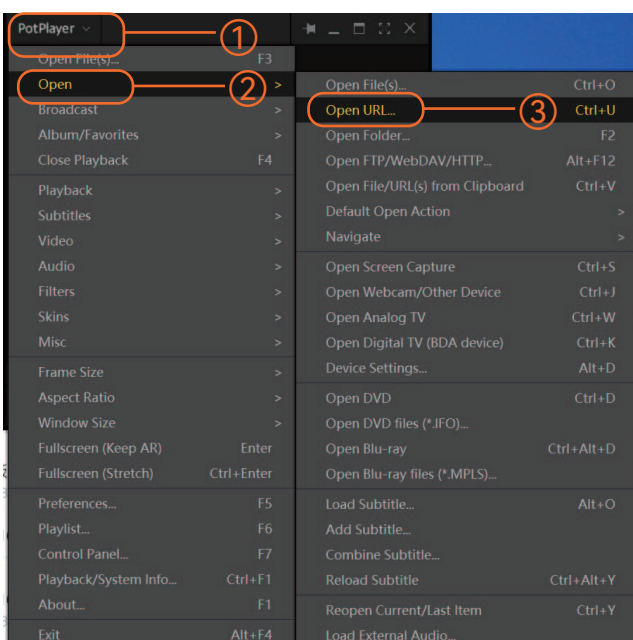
PotPlayer ① 

Open File(s)... F3
Open > ②
Broadcast >
Album/Favorites >
Close Playback F4
Playback >
Subtitles >
Video >
Audio >
Filters >
Skins >
Misc >
Frame Size >
Aspect Ratio >
Window Size >
Fullscreen (Keep AR) Enter
Fullscreen (Stretch) Ctrl+Enter
Preferences... F5
Playlist... F6
Control Panel... F7
Playback/System Info... Ctrl+F1
About... F1
Exit Alt+F4

Open File(s)... Ctrl+O
Open URL... ③ Ctrl+U
Open Folder... F2
Open FTP/WebDAV/HTTP... Alt+F12
Open File/URL(s) from Clipboard Ctrl+V
Default Open Action >
Navigate >
Open Screen Capture Ctrl+S
Open Webcam/Other Device Ctrl+J
Open Analog TV Ctrl+W
Open Digital TV (BDA device) Ctrl+K
Device Settings... Alt+D
Open DVD Ctrl+D
Open DVD files (*.IFO)...
Open Blu-ray Ctrl+Alt+D
Open Blu-ray files (*.MPLS)...
Load Subtitle... Alt+O
Add Subtitle...
Combine Subtitle...
Reload Subtitle Ctrl+Alt+Y
Reopen Current/Last Item Ctrl+Y
Load External Audio...